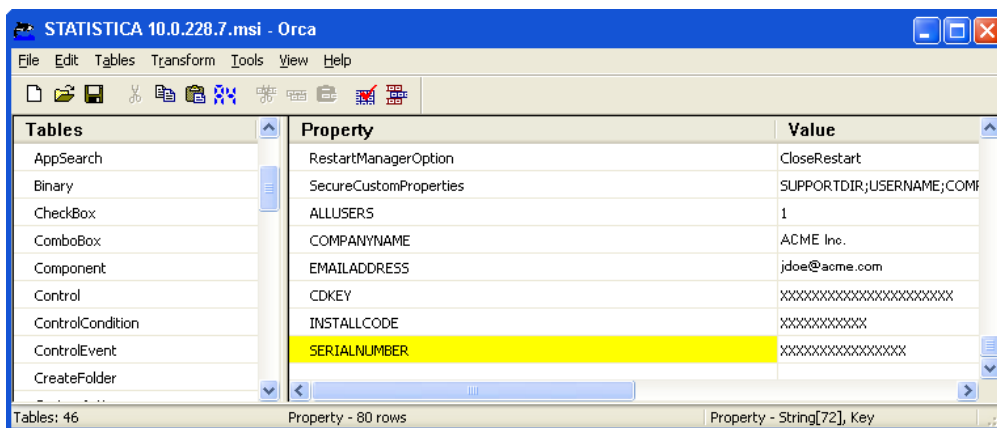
STATISTICA 10.0.228.7.msi - Orca

File Edit Tables Transform Tools View Help

| Tables |
|---|
| AppSearch |
| Binary |
| CheckBox |
| ComboBox |
| Component |
| Control |
| ControlCondition |
| ControlEvent |
| CreateFolder |

| Property | Value |
|---|---|
| RestartManagerOption | CloseRestart |
| SecureCustomProperties | SUPPORTDIR;USERNAME;COMI |
| ALLUSERS | 1 |
| COMPANYNAME | ACME Inc. |
| EMAILADDRESS | jdoe@acme.com |
| CDKEY | XXXXXXXXXXXXXXXXXXXXX |
| INSTALLCODE | XXXXXXXXXXX |
| SERIALNUMBER | XXXXXXXXXXXXXXXX |

Tables: 46 | Property - 80 rows | Property - String[72], Key